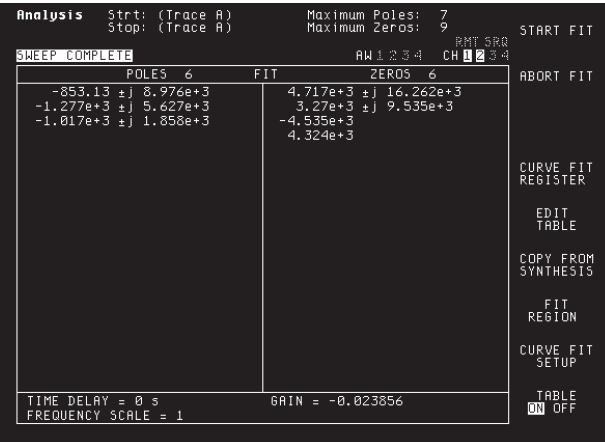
Analysis Strt: (Trace A) Stop: (Trace A)

Maximum Poles: 7
Maximum Zeros: 9

RMT SRQ

SWEEP COMPLETE

AW 1 2 3 4 CH 1 2 3 4

START FIT

| POLES 6 | FIT | ZEROS 6 |
|---|---|---|
| -853.13 ±j 8.976e+3 | | 4.717e+3 ±j 16.262e+3 |
| -1.277e+3 ±j 5.627e+3 | | 3.27e+3 ±j 9.535e+3 |
| -1.017e+3 ±j 1.858e+3 | | -4.535e+3 |
| | | 4.324e+3 |

ABORT FIT

CURVE FIT REGISTER

EDIT TABLE

COPY FROM SYNTHESIS

FIT REGION

CURVE FIT SETUP

TIME DELAY = 0 s
FREQUENCY SCALE = 1

GAIN = -0.023856

TABLE ON OFF